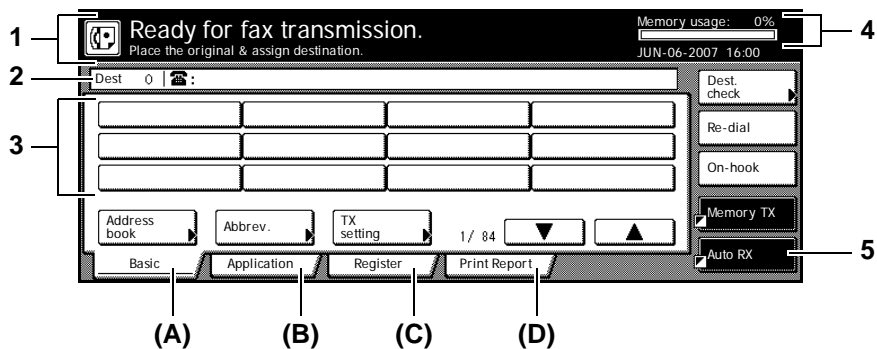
1

Ready for fax transmission.
Place the original & assign destination.

Memory usage: 0%

JUN-06-2007 16:00

4

2

Dest 0 | ☎:

Dest. check

3

Re-dial

On-hook

Address book

Abbrev.

TX setting

1/ 84

▼

▲

Memory TX

Auto RX

5

Basic

Application

Register

Print Report

(A)

(B)

(C)

(D)